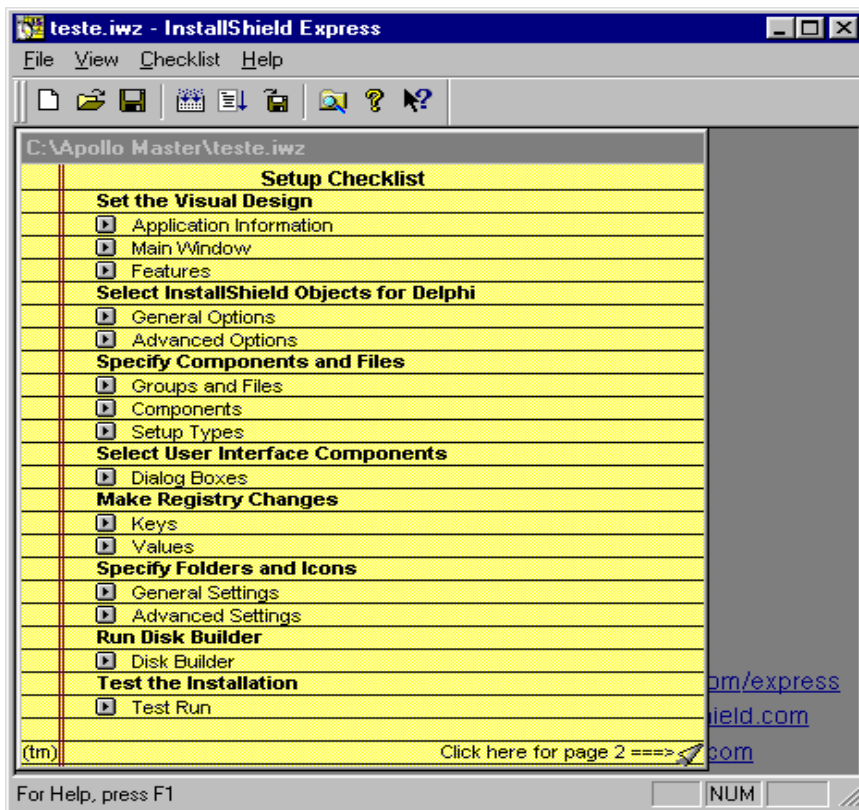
teste.iwz - InstallShield Express

File View Checklist Help

C:\Apollo Master\teste.iwz

Setup Checklist

Set the Visual Design
Application Information
Main Window
Features

Select InstallShield Objects for Delphi
General Options
Advanced Options

Specify Components and Files
Groups and Files
Components
Setup Types

Select User Interface Components
Dialog Boxes

Make Registry Changes
Keys
Values

Specify Folders and Icons
General Settings
Advanced Settings

Run Disk Builder
Disk Builder

Test the Installation
Test Run

(tm) Click here for page 2 ===>

om/express
ield.com
com

For Help, press F1

NUM